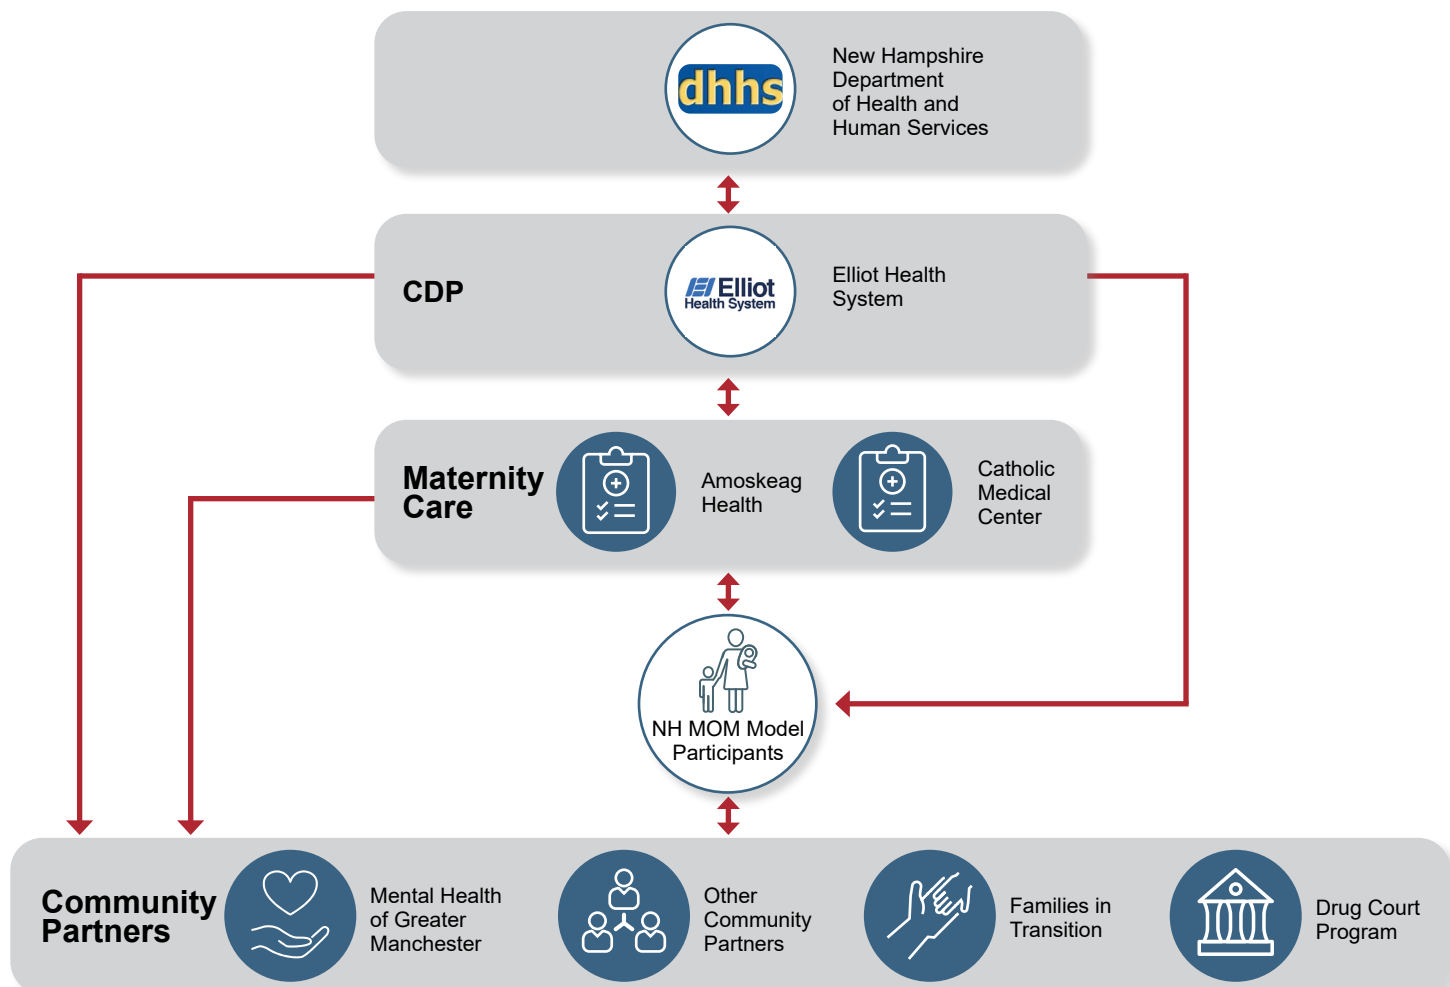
dhhs

New Hampshire Department of Health and Human Services

CDP

Elliot Health System

Elliot Health System

Maternity Care

Amoskeag Health

Catholic Medical Center

NH MOM Model Participants

Community Partners

Mental Health of Greater Manchester

Other Community Partners

Families in Transition

Drug Court Program